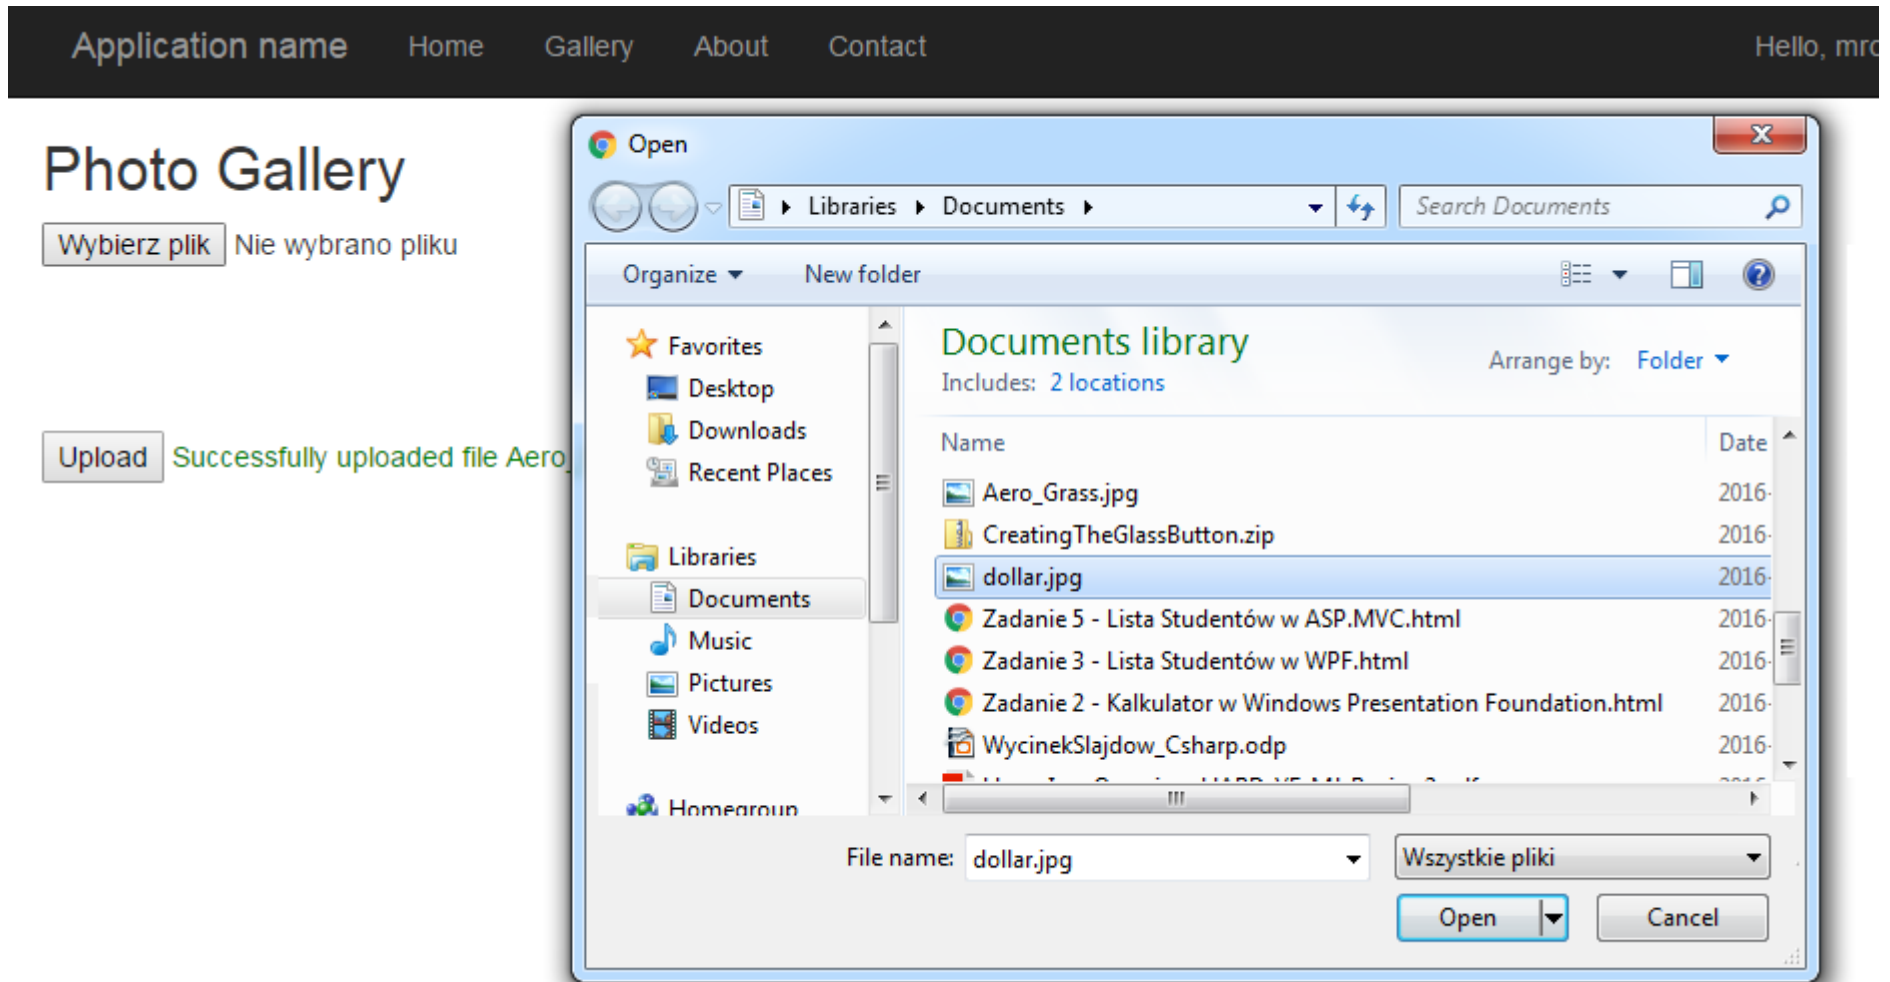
Application name Home Gallery About Contact Hello, mr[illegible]

Photo Gallery

Wybierz plik Nie wybrano pliku

Upload Successfully uploaded file Aero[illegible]

Open

Libraries ▸ Documents ▸

Search Documents

Organize ▾ New folder

Favorites
Desktop
Downloads
Recent Places

Libraries
Documents
Music
Pictures
Videos

Homegroup

Documents library
Includes: 2 locations

Arrange by: Folder ▾

| Name | Date |
|---|---|
| Aero_Grass.jpg | 2016- |
| CreatingTheGlassButton.zip | 2016- |
| dollar.jpg | 2016- |
| Zadanie 5 - Lista Studentów w ASP.MVC.html | 2016- |
| Zadanie 3 - Lista Studentów w WPF.html | 2016- |
| Zadanie 2 - Kalkulator w Windows Presentation Foundation.html | 2016- |
| WycinekSlajdow_Csharp.odp | 2016- |
| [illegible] | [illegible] |

File name: dollar.jpg

Wszystkie pliki

Open Cancel